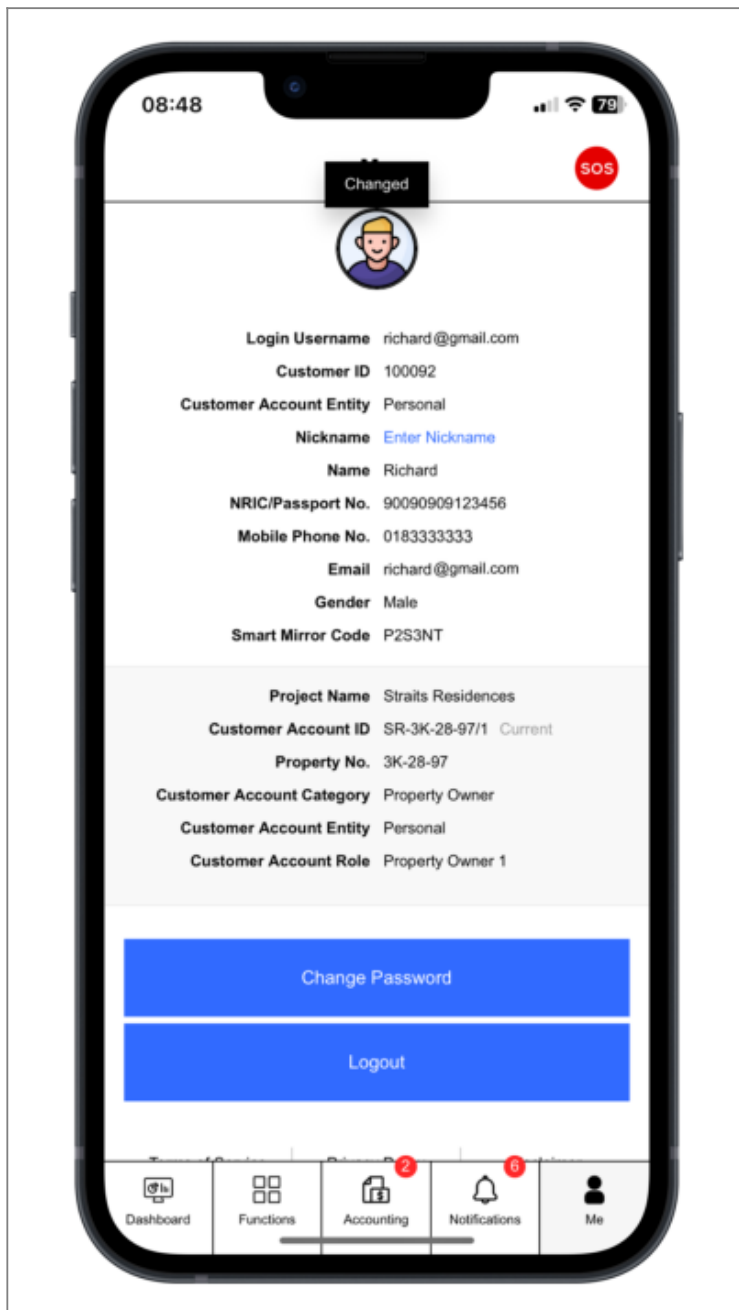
08:48

79

Changed

SOS

Login Username richard@gmail.com
Customer ID 100092
Customer Account Entity Personal
Nickname Enter Nickname
Name Richard
NRIC/Passport No. 90090909123456
Mobile Phone No. 0183333333
Email richard@gmail.com
Gender Male
Smart Mirror Code P2S3NT

Project Name Straits Residences
Customer Account ID SR-3K-28-97/1 Current
Property No. 3K-28-97
Customer Account Category Property Owner
Customer Account Entity Personal
Customer Account Role Property Owner 1

Change Password

Logout

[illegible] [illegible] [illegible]

Dashboard
Functions
2
Accounting
6
Notifications
Me